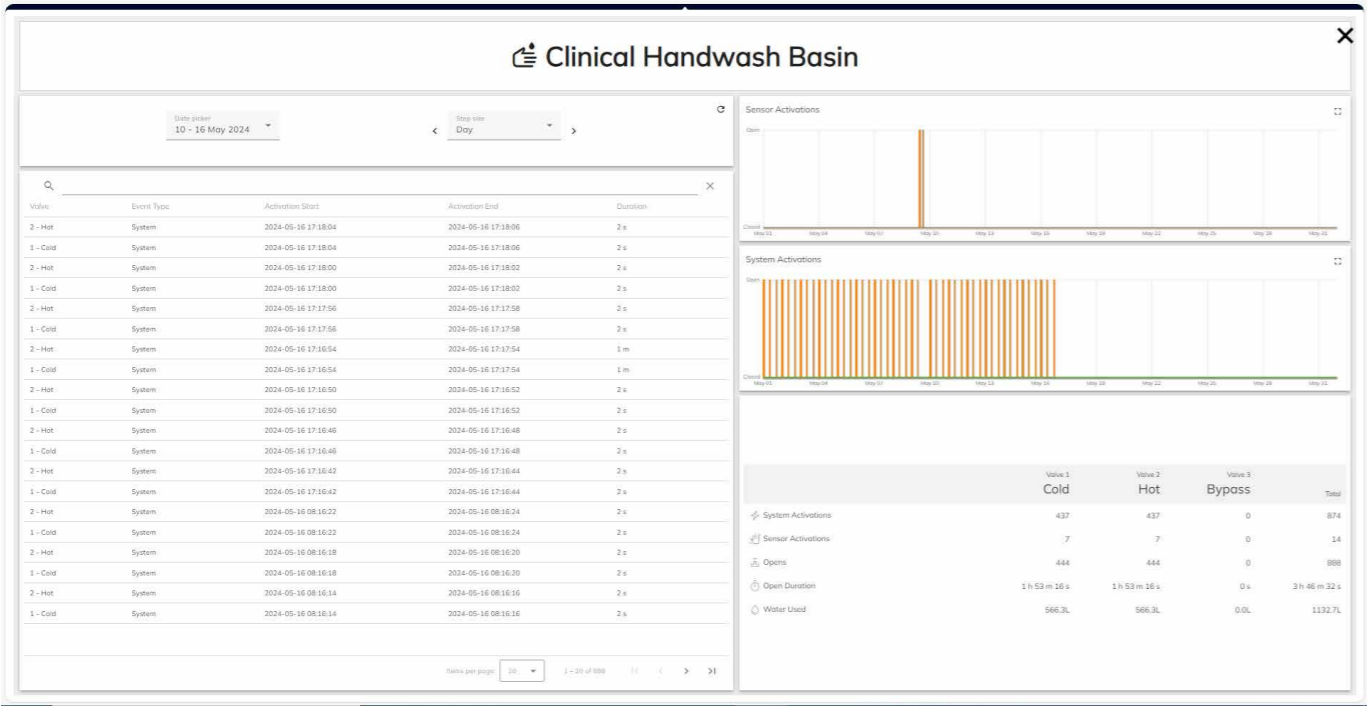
Clinical Handwash Basin

Date picker
10 - 16 May 2024

Step size
Day

| Valve | Event Type | Activation Start | Activation End | Duration |
|---|---|---|---|---|
| 2 - Hot | System | 2024-05-16 17:18:04 | 2024-05-16 17:18:06 | 2 s |
| 1 - Cold | System | 2024-05-16 17:18:04 | 2024-05-16 17:18:06 | 2 s |
| 2 - Hot | System | 2024-05-16 17:18:00 | 2024-05-16 17:18:02 | 2 s |
| 1 - Cold | System | 2024-05-16 17:18:00 | 2024-05-16 17:18:02 | 2 s |
| 2 - Hot | System | 2024-05-16 17:17:56 | 2024-05-16 17:17:58 | 2 s |
| 1 - Cold | System | 2024-05-16 17:17:56 | 2024-05-16 17:17:58 | 2 s |
| 2 - Hot | System | 2024-05-16 17:16:54 | 2024-05-16 17:17:54 | 1 m |
| 1 - Cold | System | 2024-05-16 17:16:54 | 2024-05-16 17:17:54 | 1 m |
| 2 - Hot | System | 2024-05-16 17:16:50 | 2024-05-16 17:16:52 | 2 s |
| 1 - Cold | System | 2024-05-16 17:16:50 | 2024-05-16 17:16:52 | 2 s |
| 2 - Hot | System | 2024-05-16 17:16:46 | 2024-05-16 17:16:48 | 2 s |
| 1 - Cold | System | 2024-05-16 17:16:46 | 2024-05-16 17:16:48 | 2 s |
| 2 - Hot | System | 2024-05-16 17:16:42 | 2024-05-16 17:16:44 | 2 s |
| 1 - Cold | System | 2024-05-16 17:16:42 | 2024-05-16 17:16:44 | 2 s |
| 2 - Hot | System | 2024-05-16 08:16:22 | 2024-05-16 08:16:24 | 2 s |
| 1 - Cold | System | 2024-05-16 08:16:22 | 2024-05-16 08:16:24 | 2 s |
| 2 - Hot | System | 2024-05-16 08:16:18 | 2024-05-16 08:16:20 | 2 s |
| 1 - Cold | System | 2024-05-16 08:16:18 | 2024-05-16 08:16:20 | 2 s |
| 2 - Hot | System | 2024-05-16 08:16:14 | 2024-05-16 08:16:16 | 2 s |
| 1 - Cold | System | 2024-05-16 08:16:14 | 2024-05-16 08:16:16 | 2 s |

Items per page: 20 1 – 20 of 888

Sensor Activations
Open
Closed
May 01 May 04 May 07 May 10 May 13 May 16 May 19 May 22 May 25 May 28 May 31

System Activations
Open
Closed
May 01 May 04 May 07 May 10 May 13 May 16 May 19 May 22 May 25 May 28 May 31

| | Valve 1 Cold | Valve 2 Hot | Valve 3 Bypass | Total |
|---|---|---|---|---|
| System Activations | 437 | 437 | 0 | 874 |
| Sensor Activations | 7 | 7 | 0 | 14 |
| Opens | 444 | 444 | 0 | 888 |
| Open Duration | 1 h 53 m 16 s | 1 h 53 m 16 s | 0 s | 3 h 46 m 32 s |
| Water Used | 566.3L | 566.3L | 0.0L | 1132.7L |